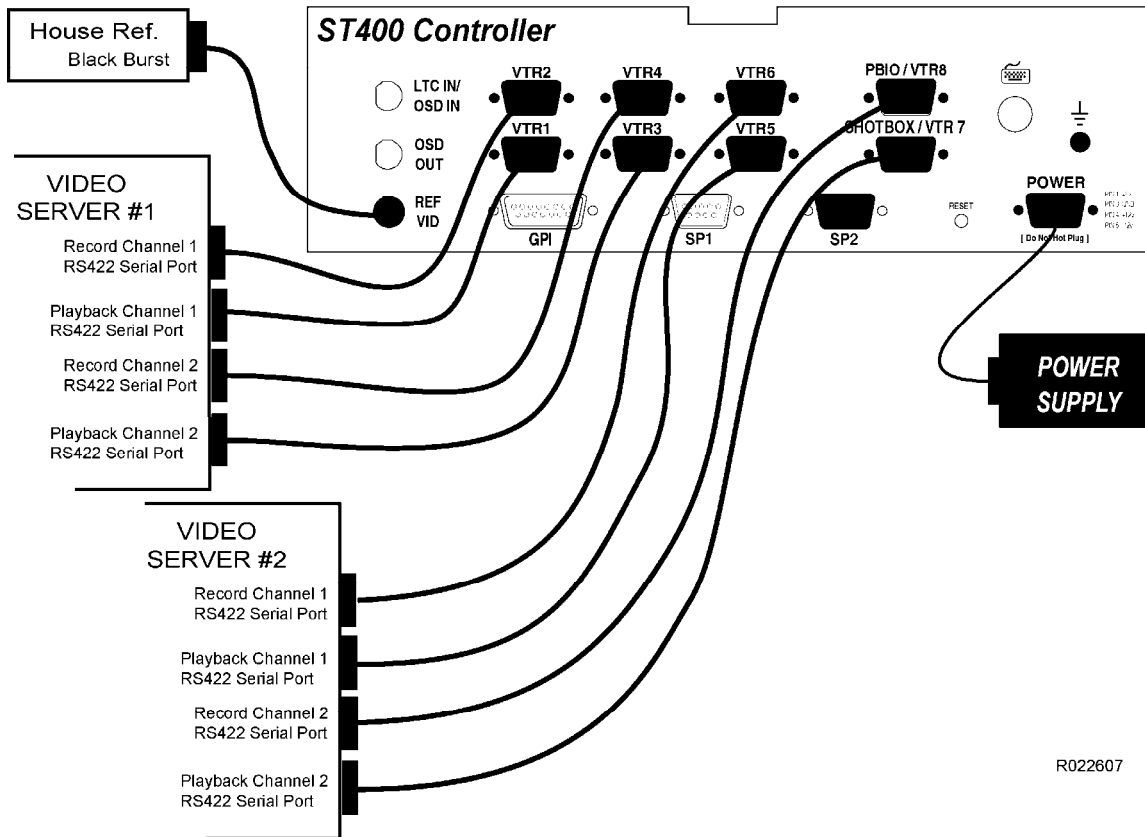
House Ref.
Black Burst

ST400 Controller

LTC IN/
OSD IN

OSD
OUT

REF
VID

VTR2
VTR4
VTR6
PBIO / VTR8

VTR1
VTR3
VTR5
SHOTBOX / VTR 7

GPI
SP1
SP2

RESET

POWER
[ Do Not Hot Plug ]

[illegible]

VIDEO
SERVER #1

Record Channel 1
RS422 Serial Port

Playback Channel 1
RS422 Serial Port

Record Channel 2
RS422 Serial Port

Playback Channel 2
RS422 Serial Port

POWER
SUPPLY

VIDEO
SERVER #2

Record Channel 1
RS422 Serial Port

Playback Channel 1
RS422 Serial Port

Record Channel 2
RS422 Serial Port

Playback Channel 2
RS422 Serial Port

R022607